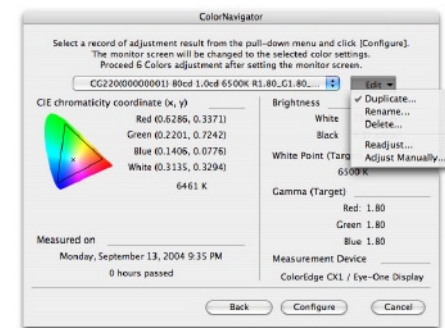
ColorNavigator

Select a record of adjustment result from the pull-down menu and click [Configure]. The monitor screen will be changed to the selected color settings. Proceed 6 Colors adjustment after setting the monitor screen.

CG220(00000001) 80cd 1.0cd 6500K R1.80_G1.80...

Edit

CIE chromaticity coordinate (x, y)

Red (0.6286, 0.3371)
Green (0.2201, 0.7242)
Blue (0.1406, 0.0776)
White (0.3135, 0.3294)

6461 K

Measured on

Monday, September 13, 2004 9:35 PM

0 hours passed

Brightness

White

Black

White Point (Targ

6500 K

Gamma (Target)

Red: 1.80
Green 1.80
Blue 1.80

Measurement Device

ColorEdge CX1 / Eye-One Display

✓ Duplicate...
Rename...
Delete...
Readjust...
Adjust Manually...

Back

Configure

Cancel